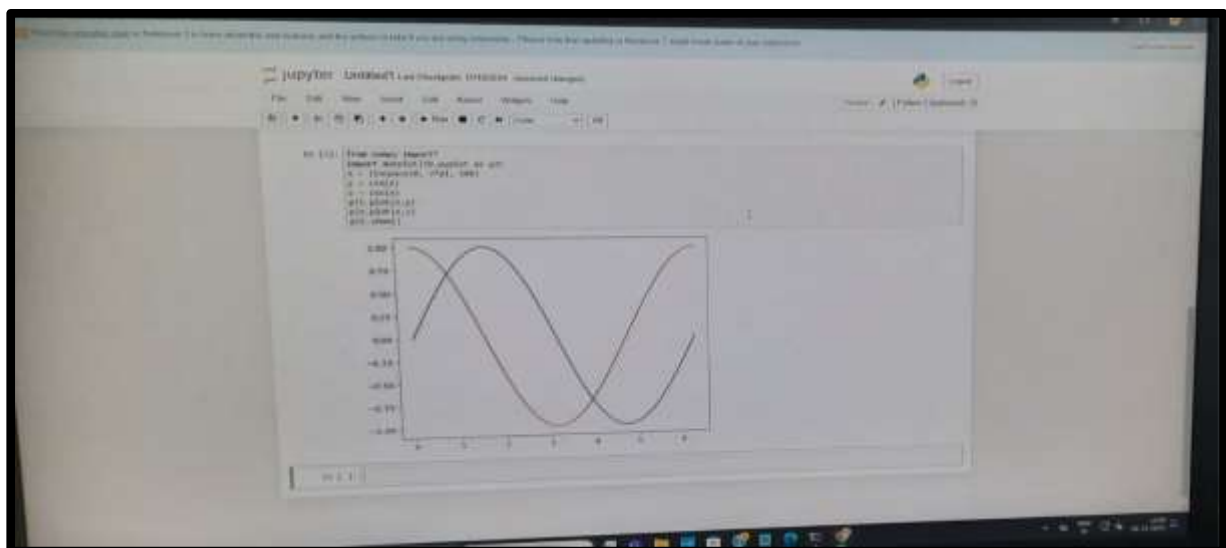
jupyter Untitled1 Last Checkpoint: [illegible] (autosaved)

File Edit View Insert Cell Kernel Widgets Help

Logout

Trusted | Python 3 (ipykernel)

Run Code

In [1]: from numpy import*
import matplotlib.pyplot as plt
x = linspace(0, 2*pi, 100)
y = sin(x)
z = cos(x)
plt.plot(x,y)
plt.plot(x,z)
plt.show()

1.00
0.75
0.50
0.25
0.00
−0.25
−0.50
−0.75
−1.00

0 1 2 3 4 5 6

In [ ]: